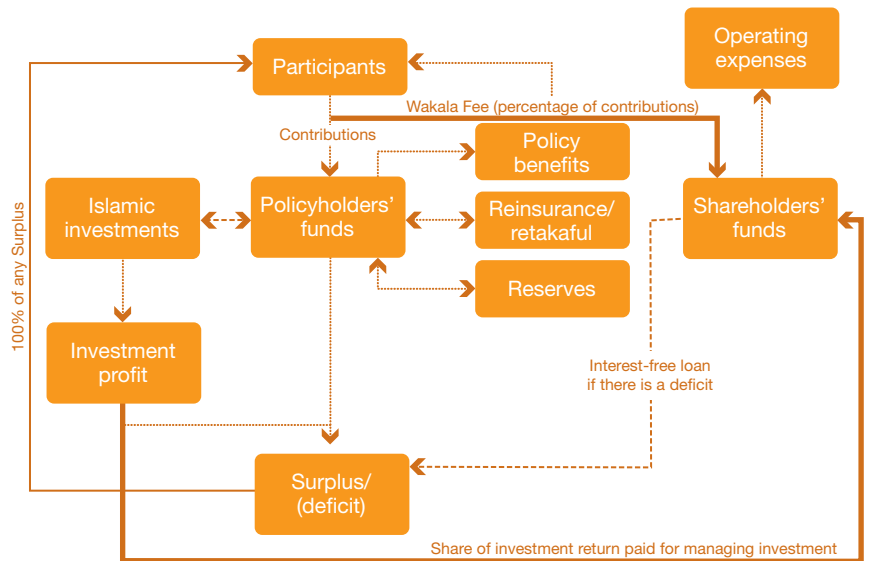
Operating expenses

Participants

Wakala Fee (percentage of contributions)

Contributions

Policy benefits

Islamic investments

Policyholders' funds

Reinsurance/ retakaful

Shareholders' funds

100% of any Surplus

Reserves

Investment profit

Interest-free loan if there is a deficit

Surplus/ (deficit)

Share of investment return paid for managing investment